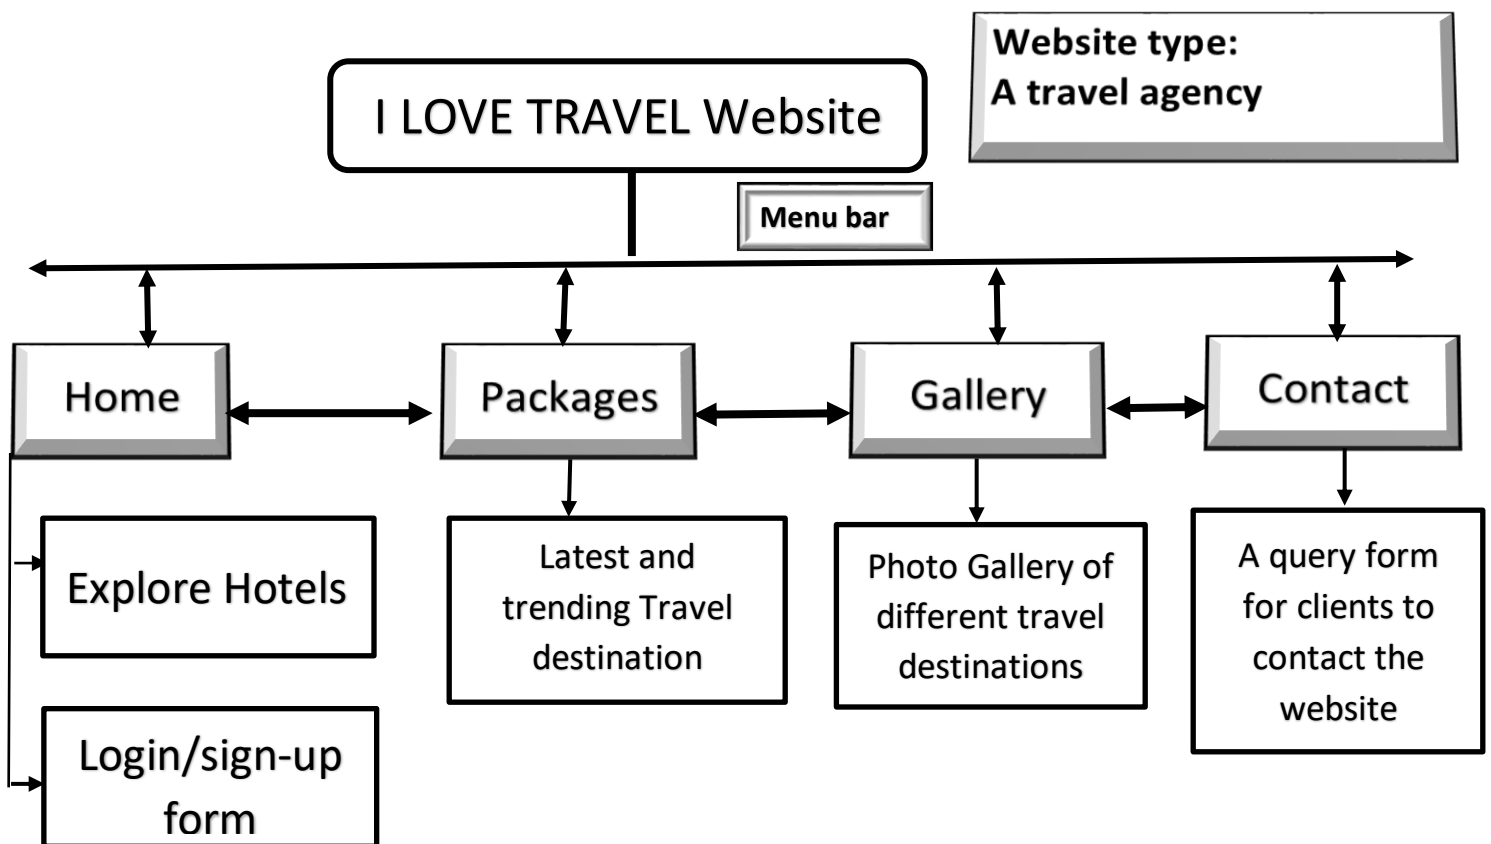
Website type:
A travel agency

I LOVE TRAVEL Website

Menu bar

Home

Packages

Gallery

Contact

Explore Hotels

Login/sign-up form

Latest and trending Travel destination

Photo Gallery of different travel destinations

A query form for clients to contact the website